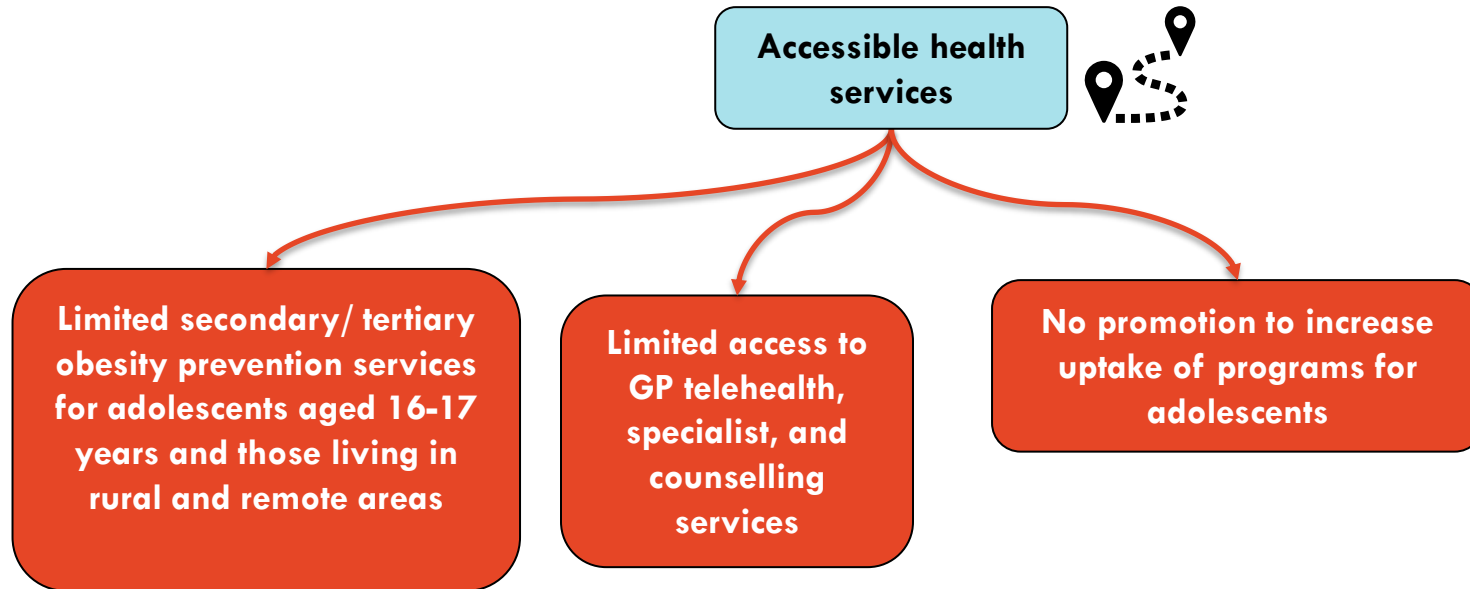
Accessible health services

Limited secondary/ tertiary obesity prevention services for adolescents aged 16-17 years and those living in rural and remote areas

Limited access to GP telehealth, specialist, and counselling services

No promotion to increase uptake of programs for adolescents